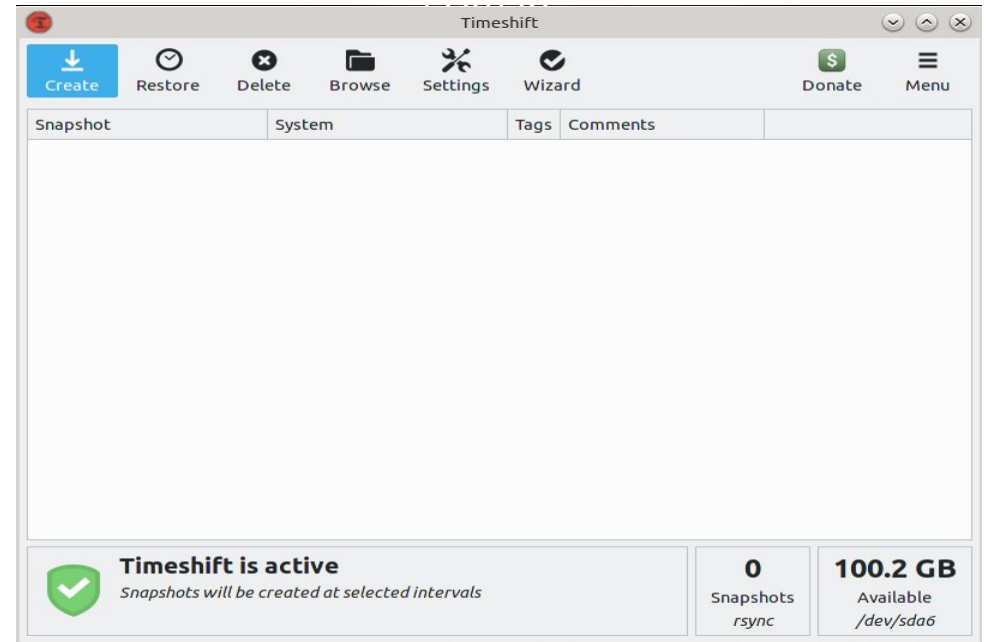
Timeshift

Create Restore Delete Browse Settings Wizard Donate Menu

| Snapshot | System | Tags | Comments |
|---|---|---|---|

Timeshift is active
Snapshots will be created at selected intervals

0
Snapshots
rsync

100.2 GB
Available
/dev/sda6